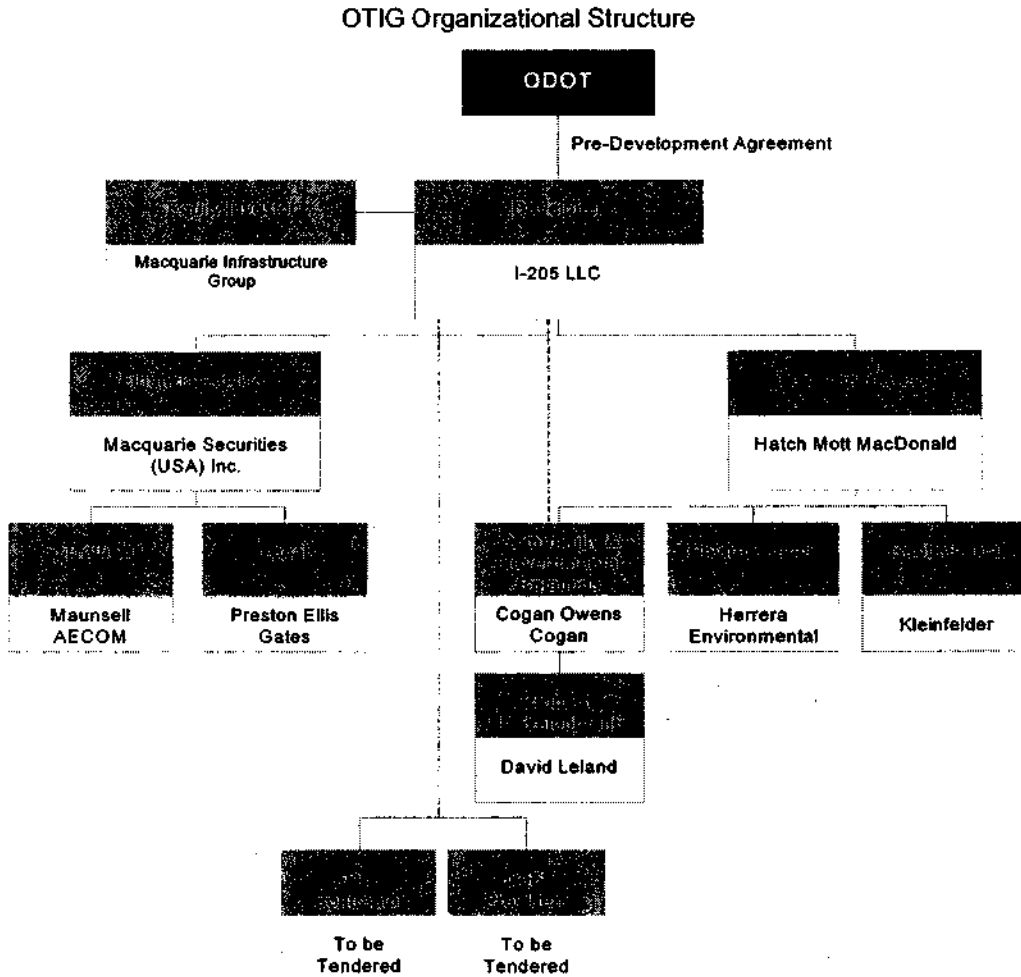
OTIG Organizational Structure

ODOT

Pre-Development Agreement

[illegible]

Macquarie Infrastructure Group

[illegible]

I-205 LLC

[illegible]

Macquarie Securities (USA) Inc.

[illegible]

Hatch Mott MacDonald

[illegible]

Maunsell AECOM

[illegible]

Preston Ellis Gates

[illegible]

Cogan Owens Cogan

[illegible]

Herrera Environmental

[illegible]

Kleinfelder

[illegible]

David Leland

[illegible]

To be Tendered

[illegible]

To be Tendered